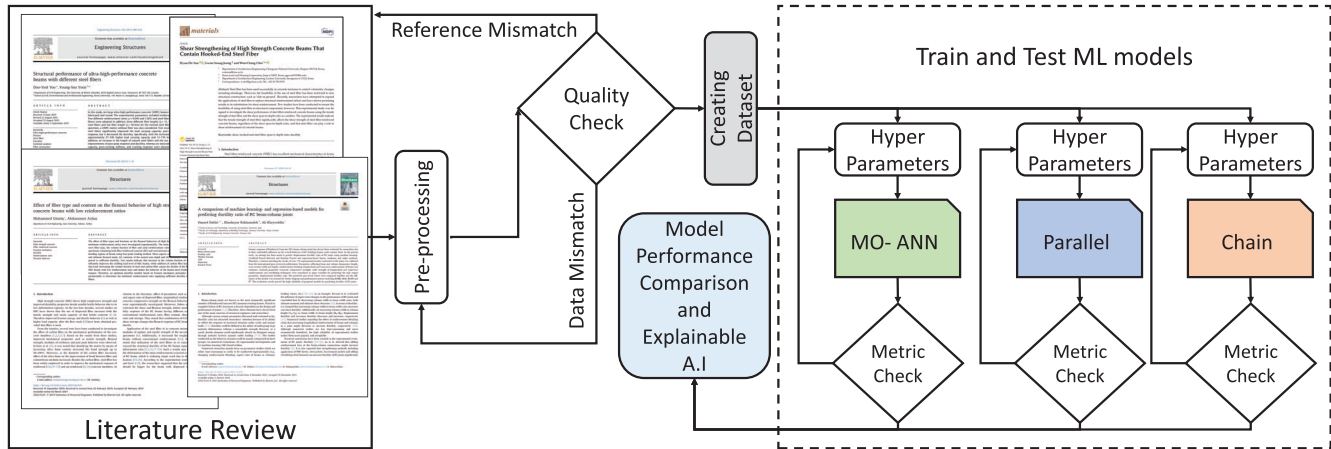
Reference Mismatch

Quality Check

Creating Dataset

Train and Test ML models

Hyper Parameters

Hyper Parameters

Hyper Parameters

MO- ANN

Parallel

Chain

Metric Check

Metric Check

Metric Check

Pre-processing

Data Mismatch

Model Performance Comparison and Explainable A.I

Engineering Structures

Structural performance of ultra-high-performance concrete beams with different steel fibers

materials

Shear Strengthening of High Strength Concrete Beams That Contain Hooked-End Steel Fiber

Structures

Effect of fiber type and content on the flexural behavior of high strength concrete beams with low reinforcement ratios

A comparison of machine learning- and regression-based models for predicting ductility ratio of RC beam-column joints

Literature Review